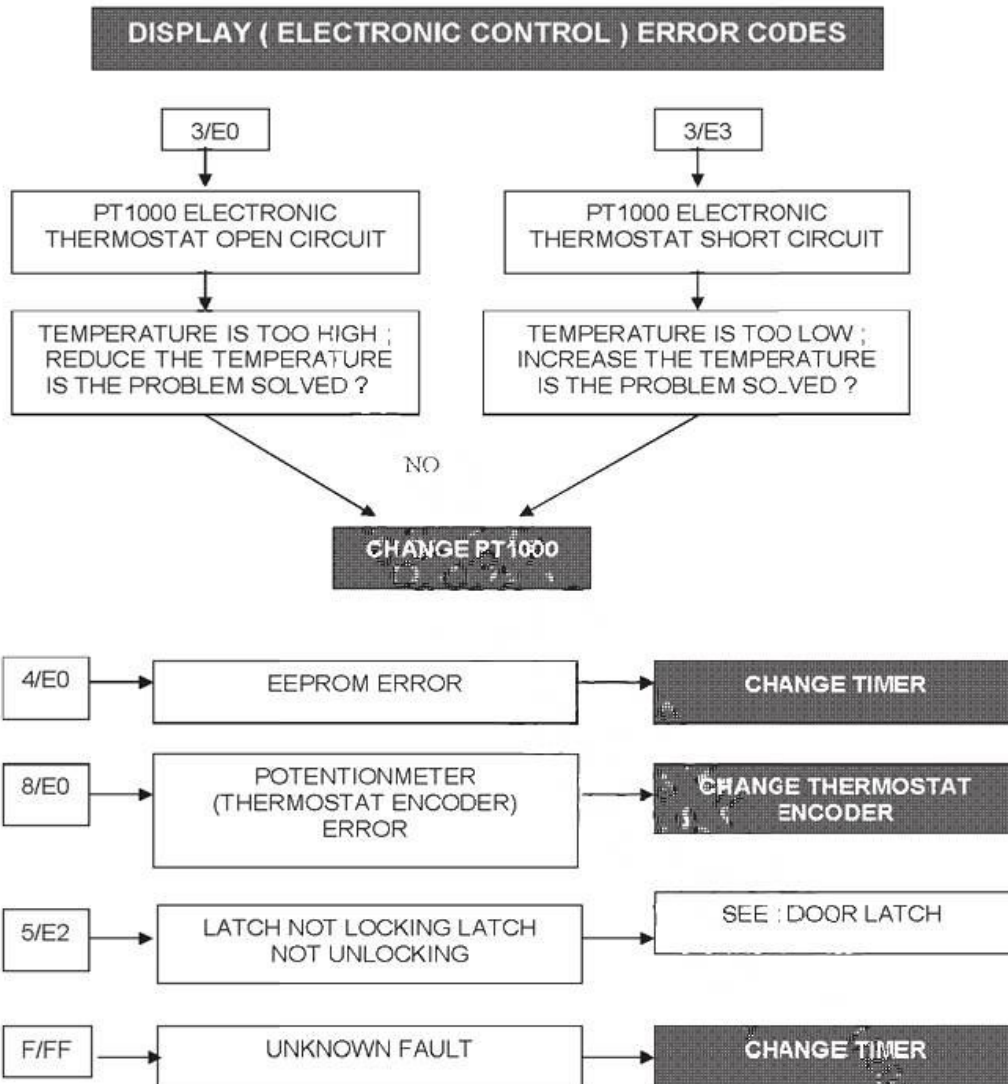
DISPLAY ( ELECTRONIC CONTROL ) ERROR CODES

3/E0

PT1000 ELECTRONIC THERMOSTAT OPEN CIRCUIT

TEMPERATURE IS TOO HIGH ; REDUCE THE TEMPERATURE IS THE PROBLEM SOLVED ?

3/E3

PT1000 ELECTRONIC THERMOSTAT SHORT CIRCUIT

TEMPERATURE IS TOO LOW ; INCREASE THE TEMPERATURE IS THE PROBLEM SOLVED ?

NO

CHANGE PT1000

4/E0

EEPROM ERROR

CHANGE TIMER

8/E0

POTENTIONMETER (THERMOSTAT ENCODER) ERROR

CHANGE THERMOSTAT ENCODER

5/E2

LATCH NOT LOCKING LATCH NOT UNLOCKING

SEE : DOOR LATCH

F/FF

UNKNOWN FAULT

CHANGE TIMER